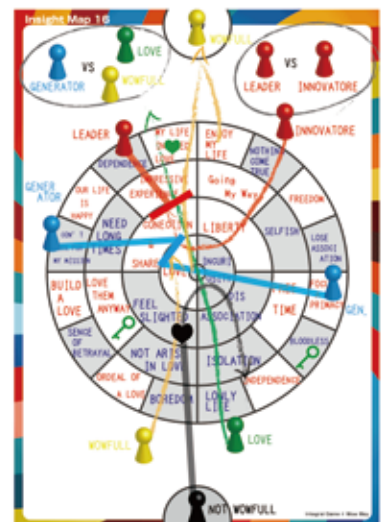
Insight Map 16

WOWFULL

LOVE

VS

GENERATOR

WOWFULL

LEADER

VS

INNOVATORE

LEADER

INNOVATORE

MY LIFE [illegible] LIFE

ENJOY MY LIFE

NOTHING COME TRUE

DEPENDENCE

AGRESSIVE

Going My Way

FREEDOM

GENERATOR

OUR LIFE IS HAPPY

EXPERT

CONFLICT

LIBERTY

SELFISH

LOSE ASSOCIATION

DON'T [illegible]

NEED LONG TIMES

MY MISSION

SHARE

LOVE

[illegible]

FOOD

PRIMARY

GEN.

BUILD A LOVE

LOVE THEM ANYWAY

FEEL SLIGHTED

DIS ASSOCIATION

TIME

SENSE OF BETRAYAL

BLOODLESS

NOT ARTS IN LOVE

ISOLATION

ORDEAL OF A LOVE

BOREDOM

LONELY LIFE

INDEPENDENCE

WOWFULL

LOVE

NOT WOWFULL

Integral Game • Wise Way